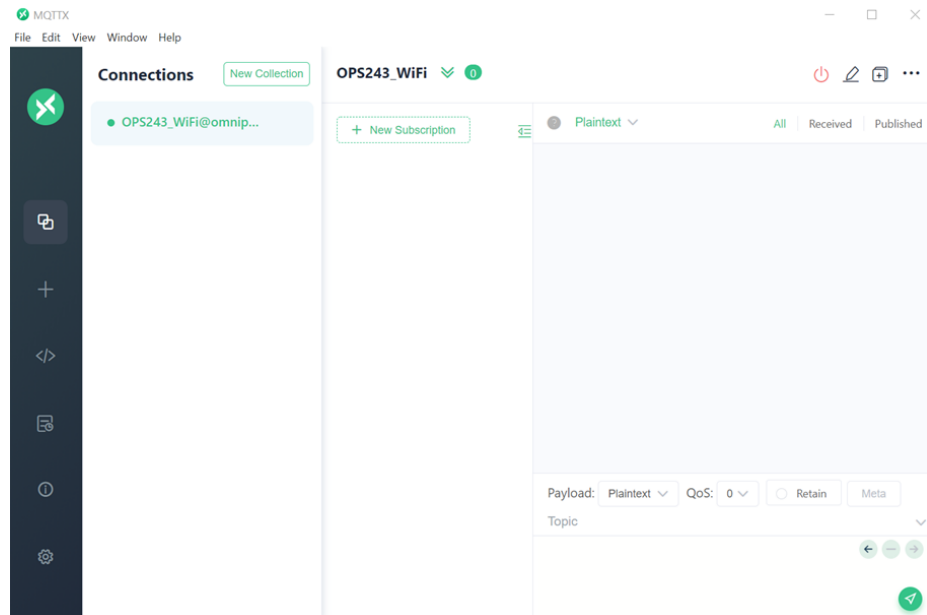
MQTTX

File Edit View Window Help

Connections

New Collection

OPS243_WiFi@omnip...

OPS243_WiFi

0

+ New Subscription

Plaintext

All

Received

Published

Payload: Plaintext

QoS: 0

Retain

Meta

Topic